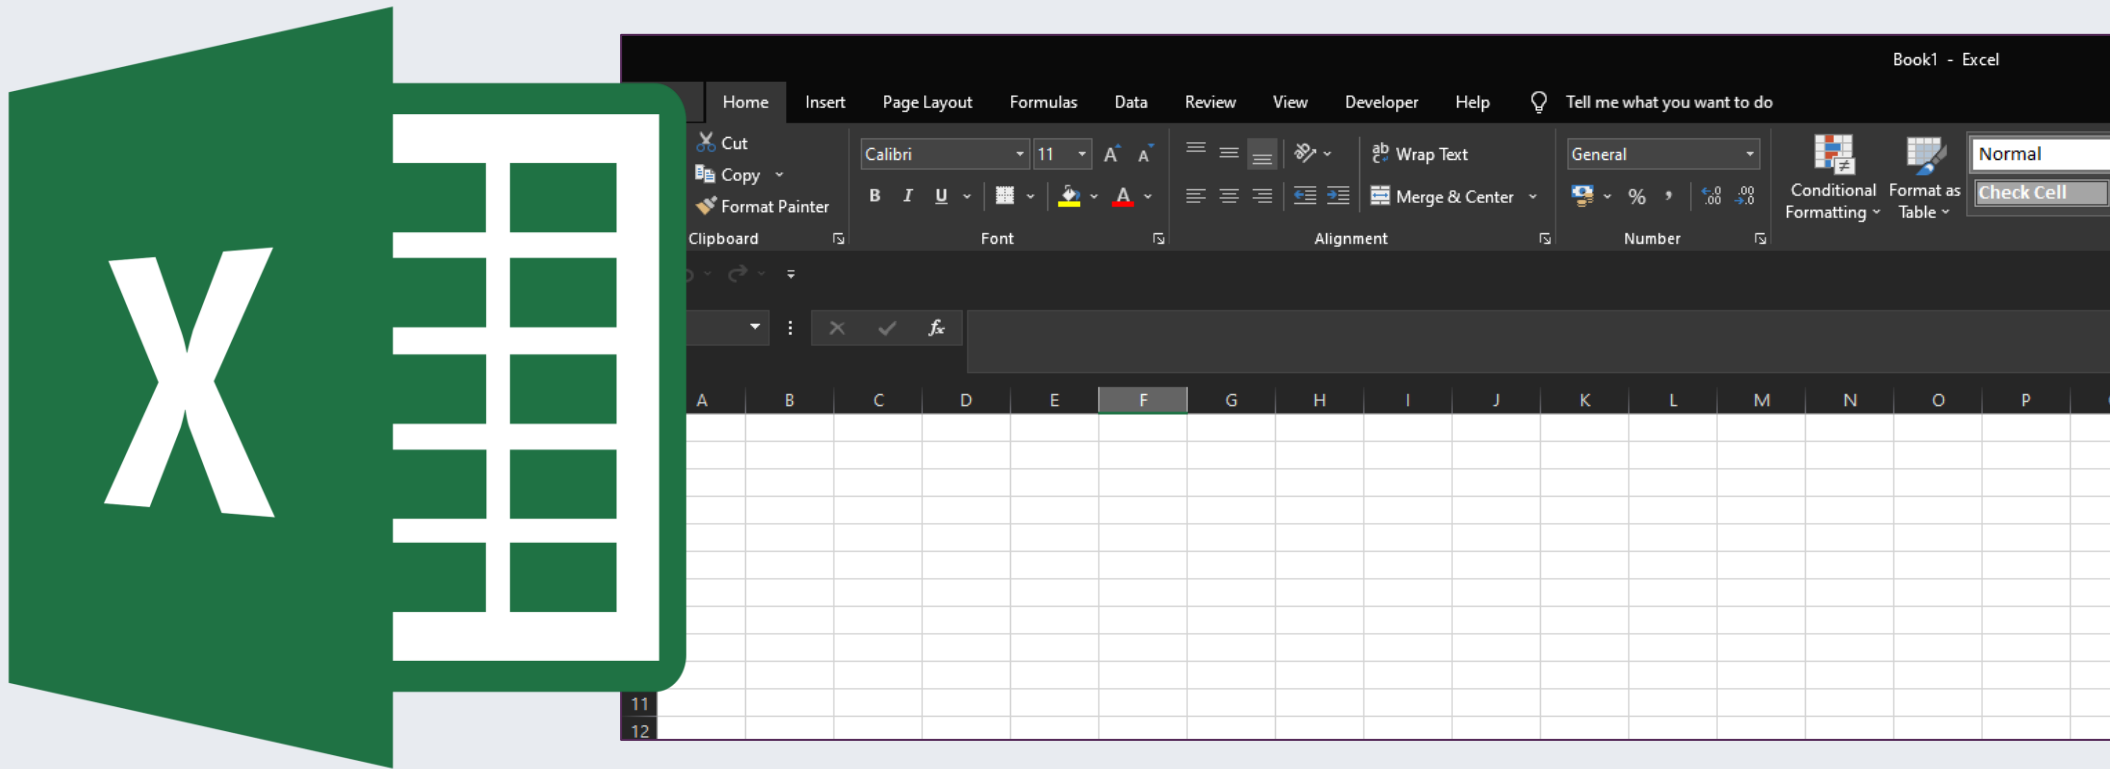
X

Book1 - Excel

Home Insert Page Layout Formulas Data Review View Developer Help Tell me what you want to do

Cut
Copy
Format Painter
Clipboard

Calibri 11
B I U
Font

Wrap Text
Merge & Center
Alignment

General
%
Number

Conditional Formatting
Format as Table
Normal
Check Cell

$fx$

A B C D E F G H I J K L M N O P

11
12